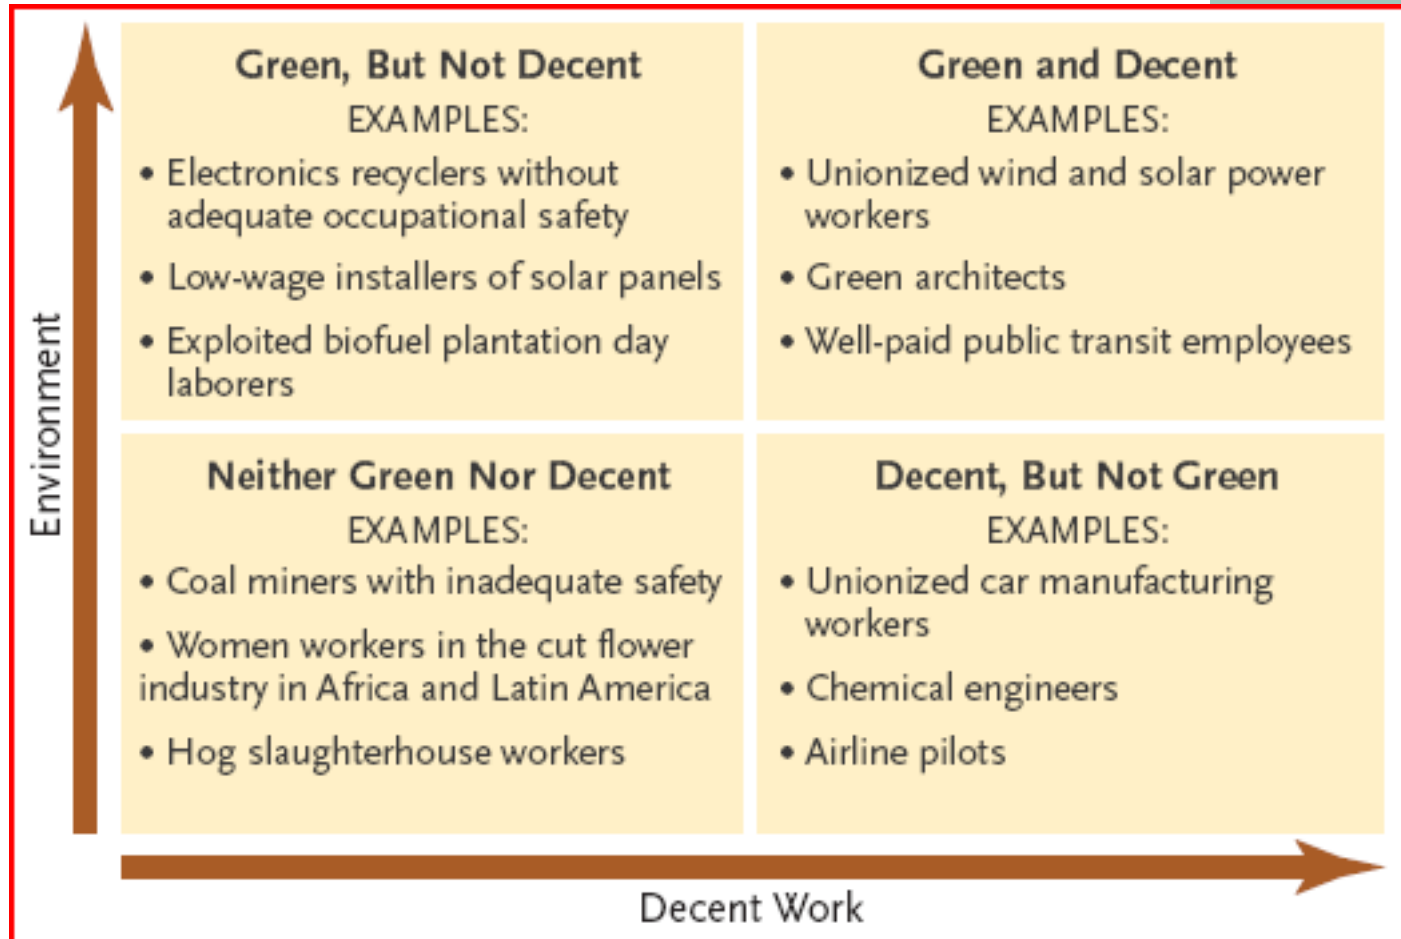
Environment

Green, But Not Decent
EXAMPLES:
• Electronics recyclers without adequate occupational safety
• Low-wage installers of solar panels
• Exploited biofuel plantation day laborers

Green and Decent
EXAMPLES:
• Unionized wind and solar power workers
• Green architects
• Well-paid public transit employees

Neither Green Nor Decent
EXAMPLES:
• Coal miners with inadequate safety
• Women workers in the cut flower industry in Africa and Latin America
• Hog slaughterhouse workers

Decent, But Not Green
EXAMPLES:
• Unionized car manufacturing workers
• Chemical engineers
• Airline pilots

Decent Work